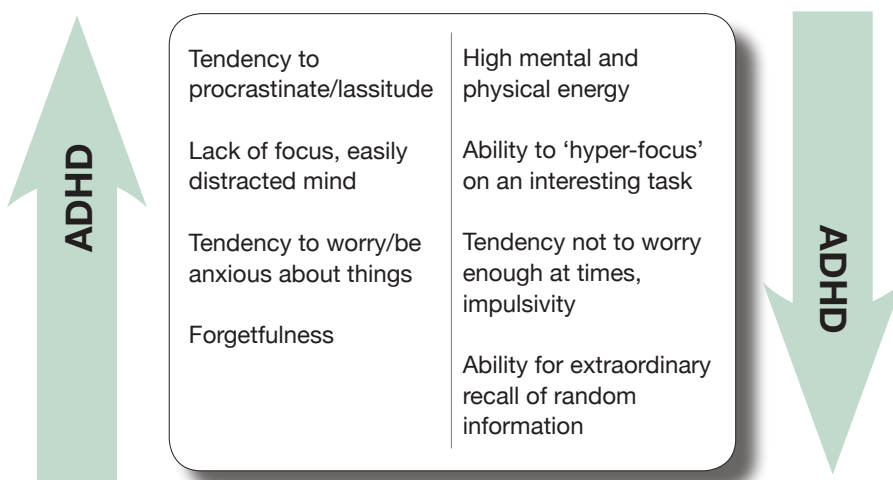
ADHD

Tendency to procrastinate/lassitude

Lack of focus, easily distracted mind

Tendency to worry/be anxious about things

Forgetfulness

High mental and physical energy

Ability to 'hyper-focus' on an interesting task

Tendency not to worry enough at times, impulsivity

Ability for extraordinary recall of random information

ADHD